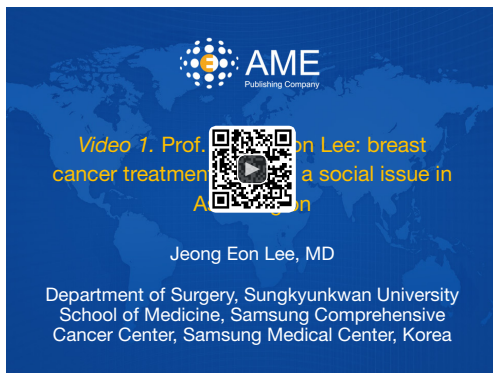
AME
Publishing Company

Video 1. Prof. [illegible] Lee: breast cancer treatment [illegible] a social issue in A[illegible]

Jeong Eon Lee, MD

Department of Surgery, Sungkyunkwan University School of Medicine, Samsung Comprehensive Cancer Center, Samsung Medical Center, Korea